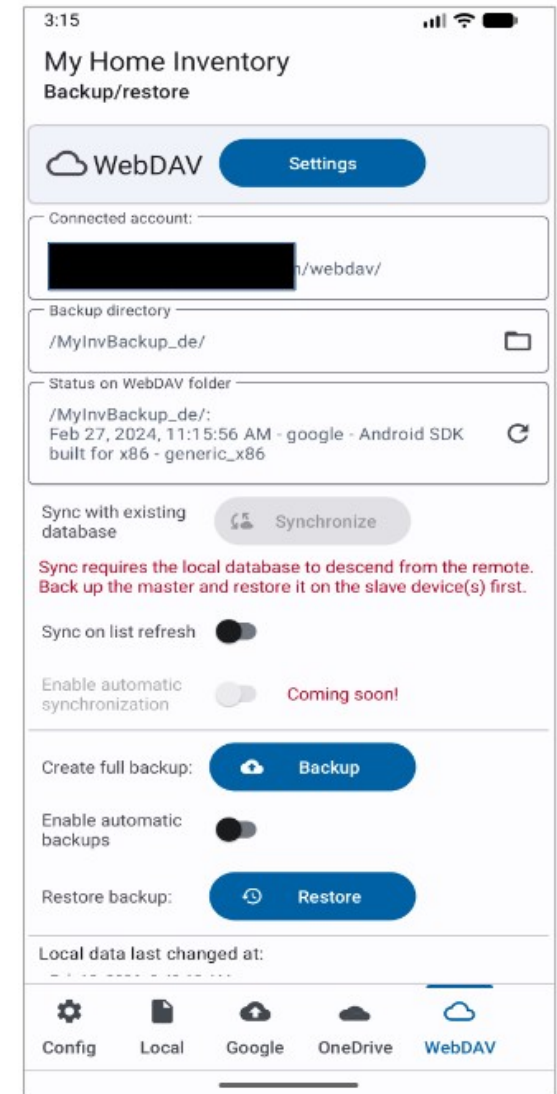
3:15

My Home Inventory
Backup/restore

WebDAV Settings

Connected account:
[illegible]/webdav/

Backup directory
/MyInvBackup_de/

Status on WebDAV folder
/MyInvBackup_de/:
Feb 27, 2024, 11:15:56 AM - google - Android SDK built for x86 - generic_x86

Sync with existing database
Synchronize

Sync requires the local database to descend from the remote. Back up the master and restore it on the slave device(s) first.

Sync on list refresh

Enable automatic synchronization
Coming soon!

Create full backup:
Backup

Enable automatic backups

Restore backup:
Restore

Local data last changed at:
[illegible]

Config Local Google OneDrive WebDAV